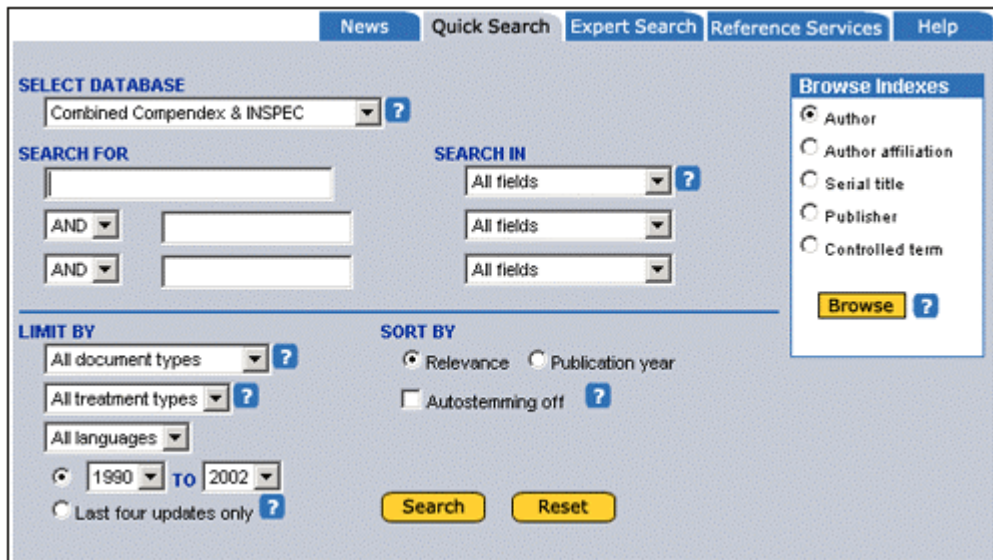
News | Quick Search | Expert Search | Reference Services | Help

SELECT DATABASE
Combined Compendex & INSPEC ?

SEARCH FOR

AND

AND

SEARCH IN
All fields ?
All fields
All fields

Browse Indexes
Author
Author affiliation
Serial title
Publisher
Controlled term
Browse ?

LIMIT BY
All document types ?
All treatment types ?
All languages
1990 TO 2002
Last four updates only ?

SORT BY
Relevance
Publication year
Autostemming off ?

Search
Reset